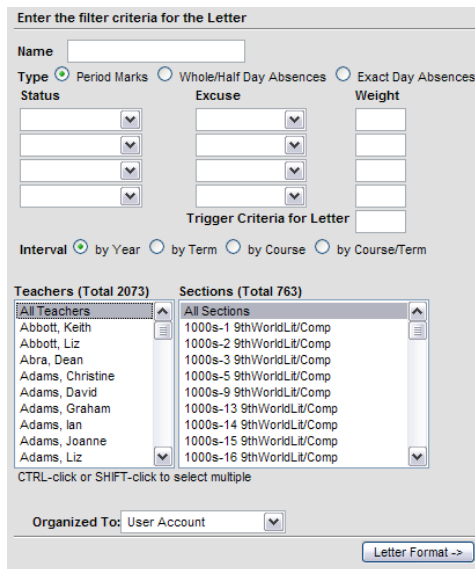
Enter the filter criteria for the Letter

Name

Type Period Marks Whole/Half Day Absences Exact Day Absences

| Status | Excuse | Weight |
|---|---|---|
| | | |
| | | |
| | | |
| | | |

Trigger Criteria for Letter

Interval by Year by Term by Course by Course/Term

Teachers (Total 2073)
All Teachers
Abbott, Keith
Abbott, Liz
Abra, Dean
Adams, Christine
Adams, David
Adams, Graham
Adams, Ian
Adams, Joanne
Adams, Liz

Sections (Total 763)
All Sections
1000s-1 9thWorldLit/Comp
1000s-2 9thWorldLit/Comp
1000s-3 9thWorldLit/Comp
1000s-5 9thWorldLit/Comp
1000s-9 9thWorldLit/Comp
1000s-13 9thWorldLit/Comp
1000s-14 9thWorldLit/Comp
1000s-15 9thWorldLit/Comp
1000s-16 9thWorldLit/Comp

CTRL-click or SHIFT-click to select multiple

Organized To: User Account

Letter Format ->